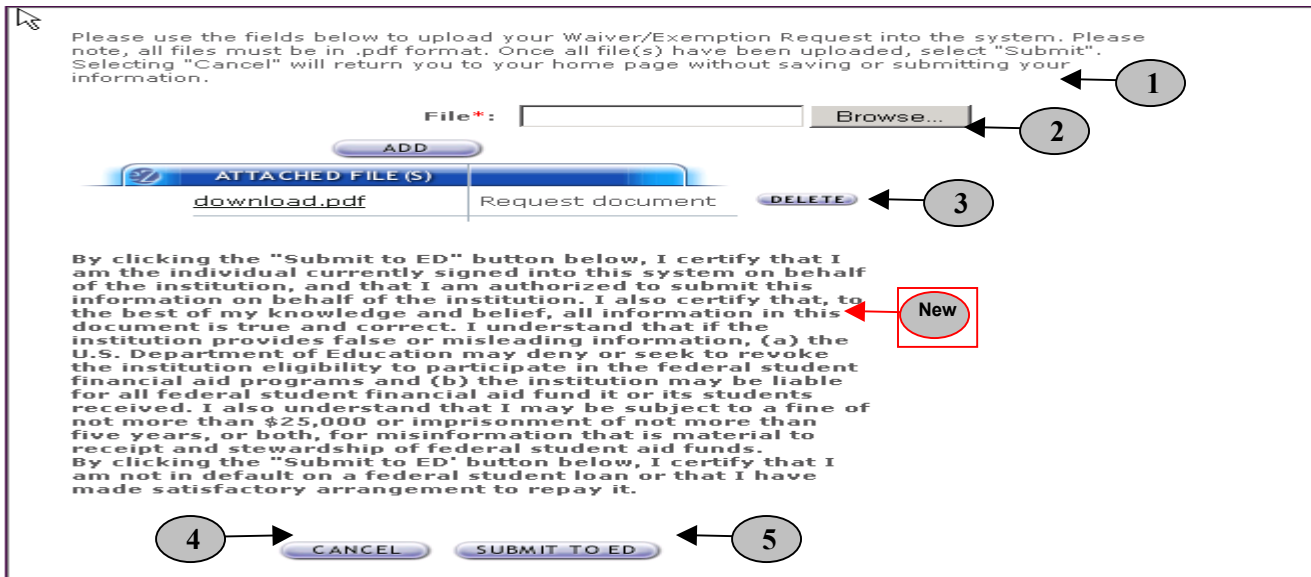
Please use the fields below to upload your Waiver/Exemption Request into the system. Please note, all files must be in .pdf format. Once all file(s) have been uploaded, select "Submit". Selecting "Cancel" will return you to your home page without saving or submitting your information.

1

File*:

Browse...

2

ADD

ATTACHED FILE (S)

| download.pdf | Request document |
|---|---|

DELETE

3

By clicking the "Submit to ED" button below, I certify that I am the individual currently signed into this system on behalf of the institution, and that I am authorized to submit this information on behalf of the institution. I also certify that, to the best of my knowledge and belief, all information in this document is true and correct. I understand that if the institution provides false or misleading information, (a) the U.S. Department of Education may deny or seek to revoke the institution eligibility to participate in the federal student financial aid programs and (b) the institution may be liable for all federal student financial aid fund it or its students received. I also understand that I may be subject to a fine of not more than $25,000 or imprisonment of not more than five years, or both, for misinformation that is material to receipt and stewardship of federal student aid funds.
By clicking the "Submit to ED' button below, I certify that I am not in default on a federal student loan or that I have made satisfactory arrangement to repay it.

New

4

CANCEL

SUBMIT TO ED

5